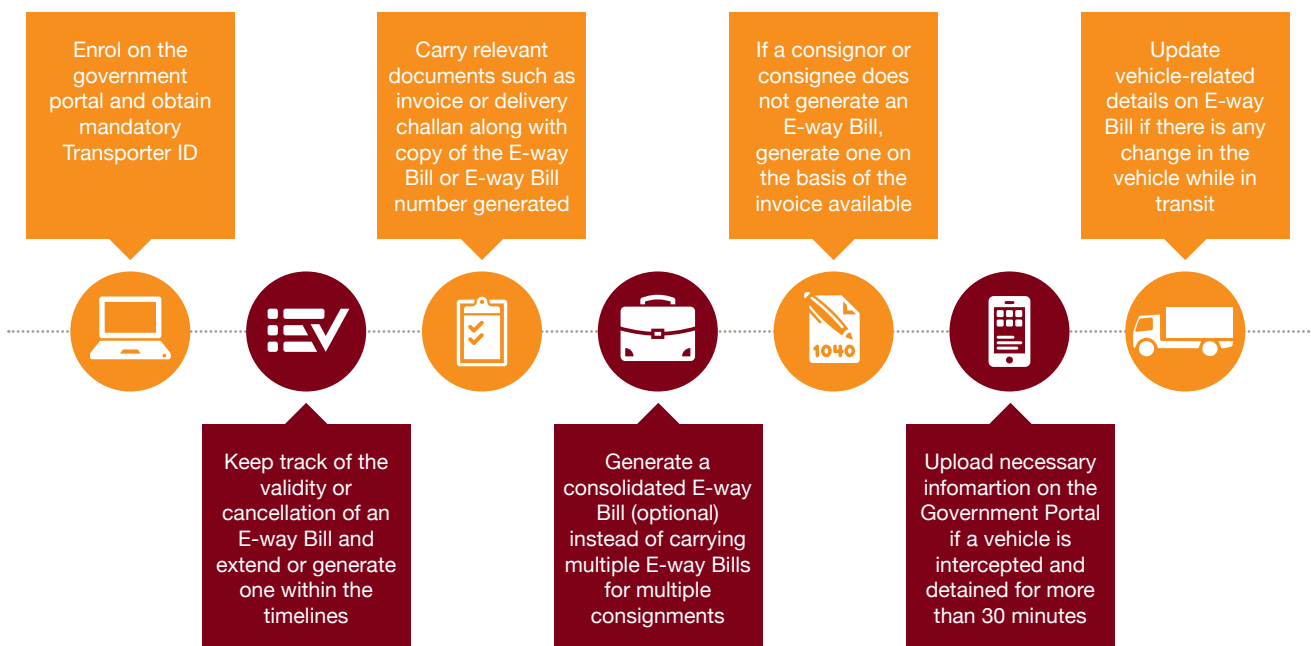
Enrol on the government portal and obtain mandatory Transporter ID

Keep track of the validity or cancellation of an E-way Bill and extend or generate one within the timelines

Carry relevant documents such as invoice or delivery challan along with copy of the E-way Bill or E-way Bill number generated

Generate a consolidated E-way Bill (optional) instead of carrying multiple E-way Bills for multiple consignments

If a consignor or consignee does not generate an E-way Bill, generate one on the basis of the invoice available

1040

Upload necessary infomartion on the Government Portal if a vehicle is intercepted and detained for more than 30 minutes

Update vehicle-related details on E-way Bill if there is any change in the vehicle while in transit